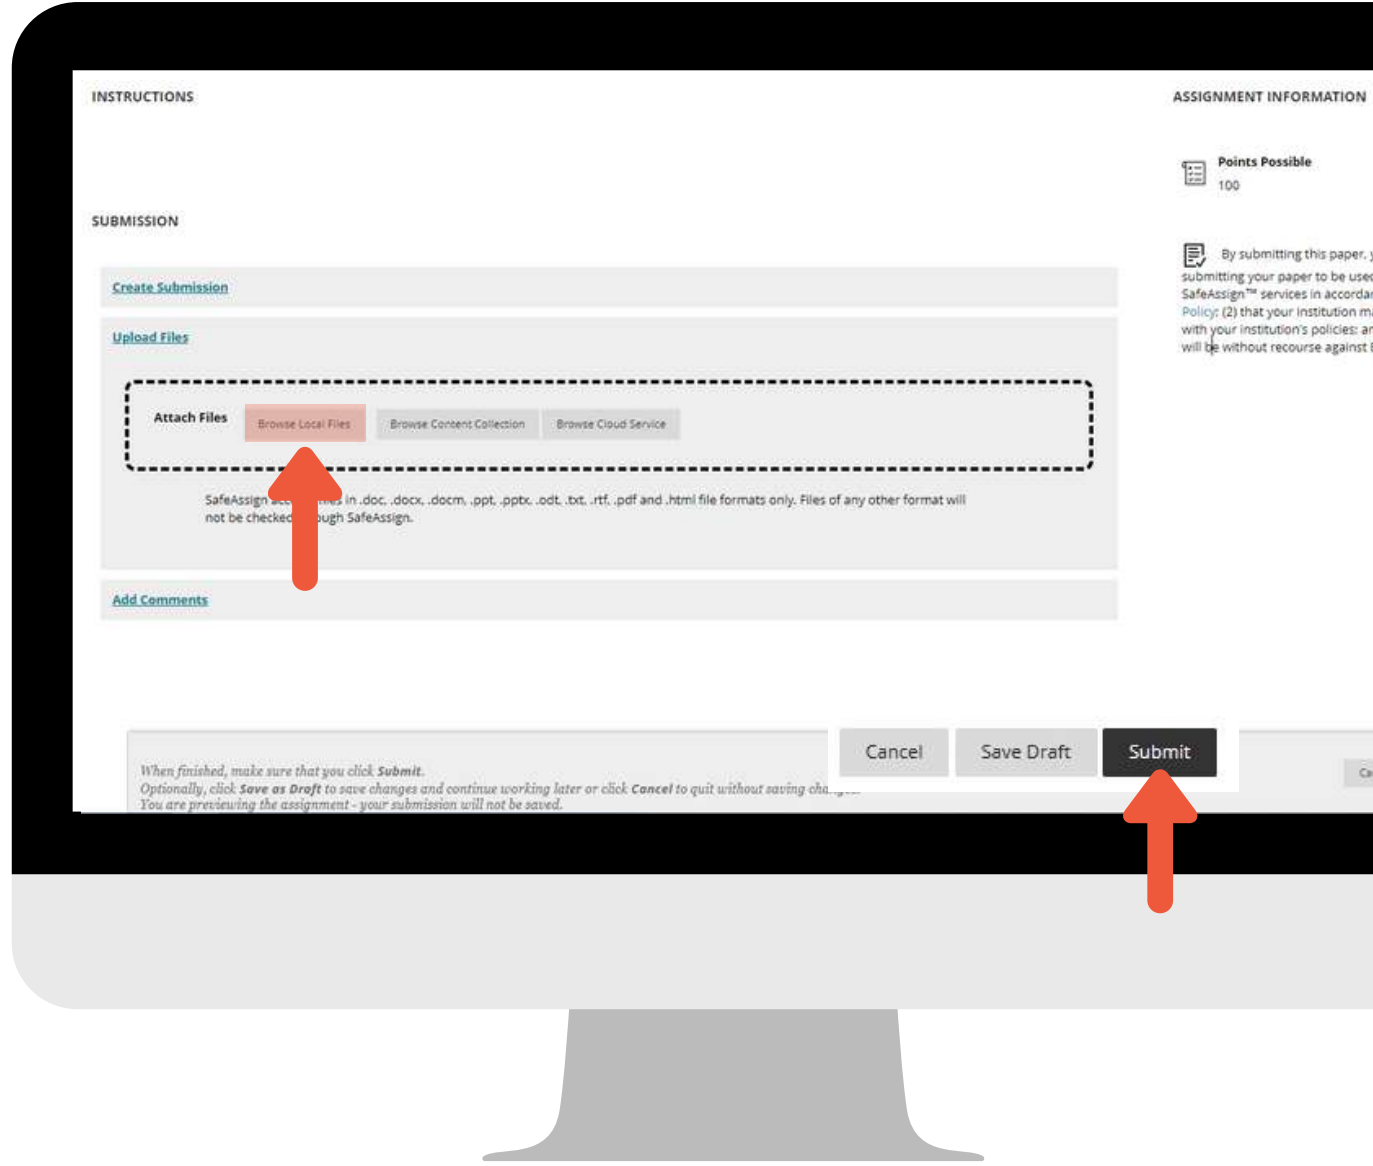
INSTRUCTIONS

ASSIGNMENT INFORMATION

Points Possible
100

By submitting this paper, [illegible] submitting your paper to be use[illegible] SafeAssign™ services in accorda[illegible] Policy; (2) that your institution m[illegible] with your institution's policies: a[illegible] will be without recourse against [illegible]

SUBMISSION

Create Submission

Upload Files

Attach Files Browse Local Files Browse Content Collection Browse Cloud Service

SafeAssign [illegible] in .doc, .docx, .docm, .ppt, .pptx, .odt, .txt, .rtf, .pdf and .html file formats only. Files of any other format will not be checked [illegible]ough SafeAssign.

Add Comments

When finished, make sure that you click Submit.
Optionally, click Save as Draft to save changes and continue working later or click Cancel to quit without saving cha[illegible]
You are previewing the assignment - your submission will not be saved.

Cancel Save Draft Submit

Ca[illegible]